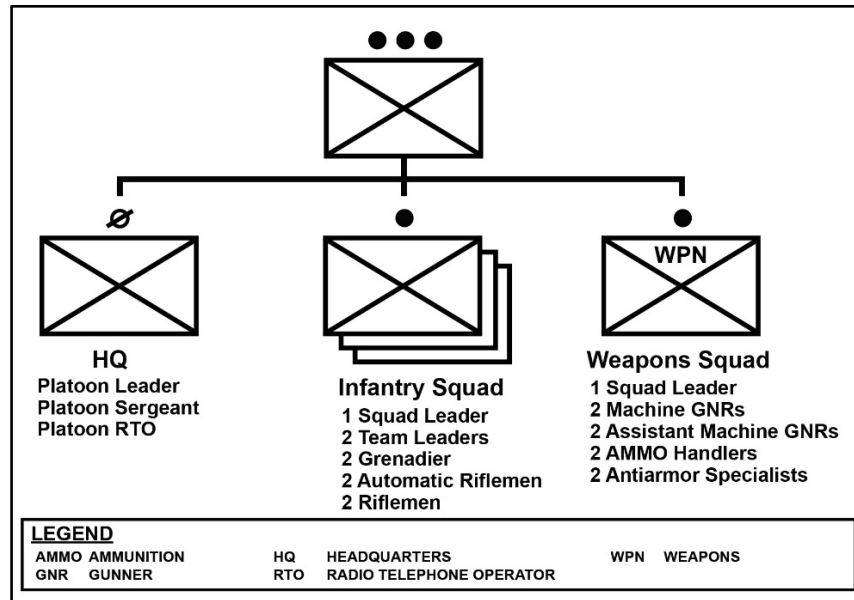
●●●

Ø

●

●

WPN

HQ
Platoon Leader
Platoon Sergeant
Platoon RTO

Infantry Squad
1 Squad Leader
2 Team Leaders
2 Grenadier
2 Automatic Riflemen
2 Riflemen

Weapons Squad
1 Squad Leader
2 Machine GNRs
2 Assistant Machine GNRs
2 AMMO Handlers
2 Antiarmor Specialists

LEGEND

| | | | | | |
|---|---|---|---|---|---|
| AMMO | AMMUNITION | HQ | HEADQUARTERS | WPN | WEAPONS |
| GNR | GUNNER | RTO | RADIO TELEPHONE OPERATOR | | |